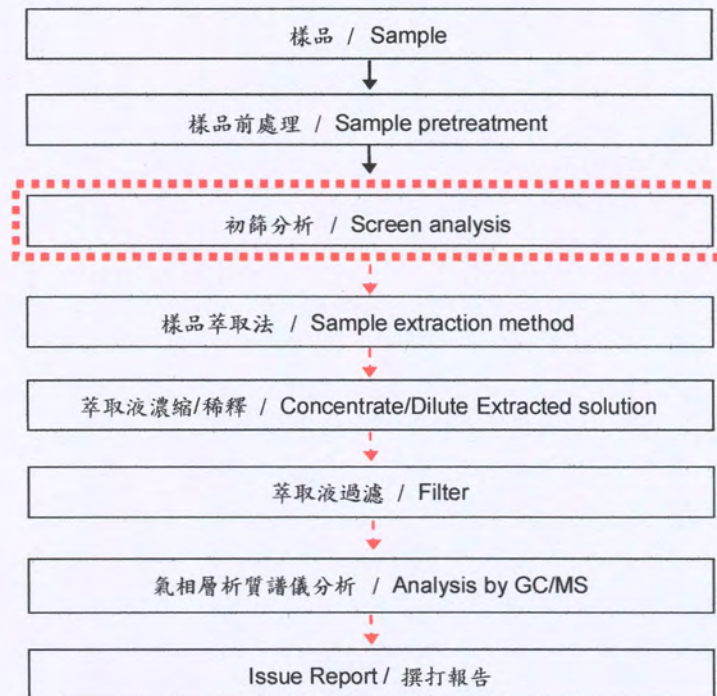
樣品 / Sample

樣品前處理 / Sample pretreatment

初篩分析 / Screen analysis

樣品萃取法 / Sample extraction method

萃取液濃縮/稀釋 / Concentrate/Dilute Extracted solution

萃取液過濾 / Filter

氣相層析質譜儀分析 / Analysis by GC/MS

Issue Report / 撰打報告